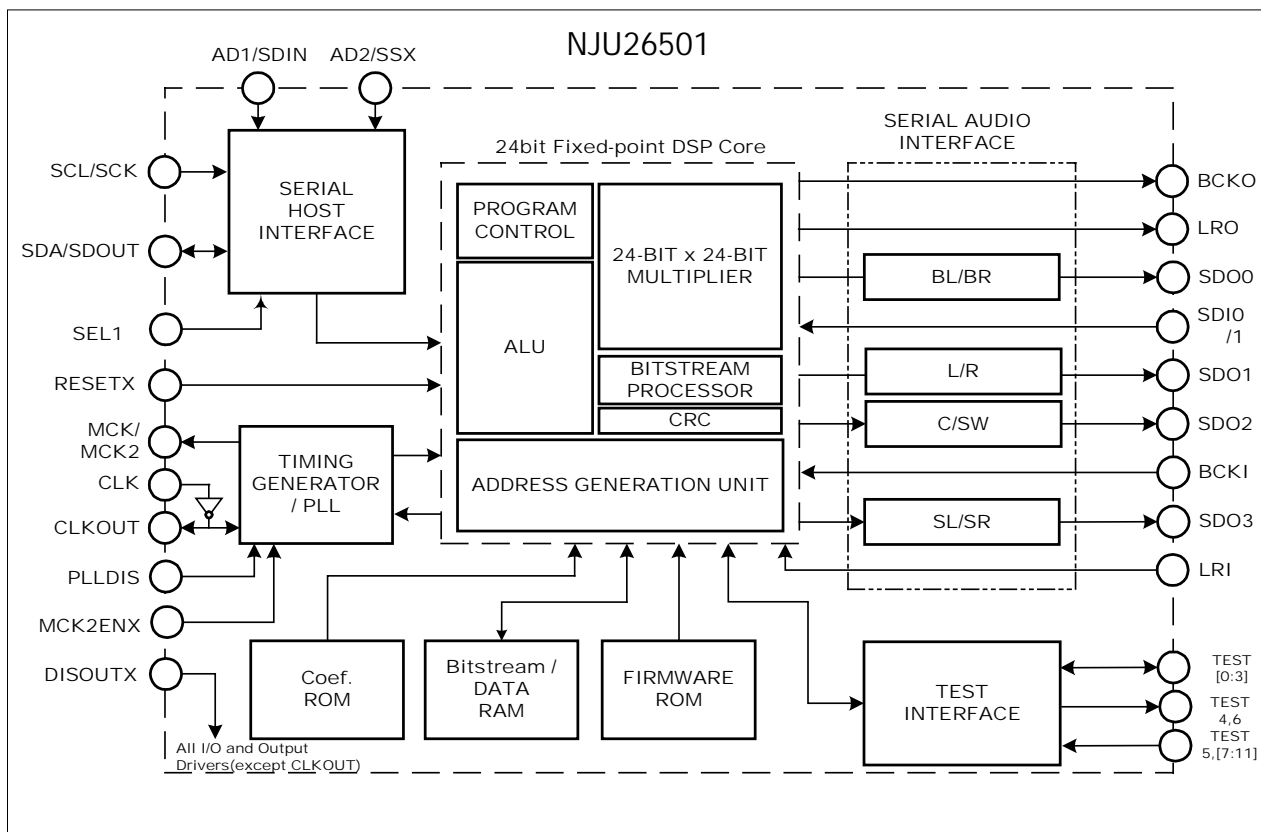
NJU26501

AD1/SDIN
AD2/SSX

SCL/SCK
SDA/SDOUT
SEL1
RESETX
MCK/
MCK2
CLK
CLKOUT
PLLDIS
MCK2ENX
DISOUTX

SERIAL
HOST
INTERFACE

TIMING
GENERATOR
/ PLL

24bit Fixed-point DSP Core

PROGRAM
CONTROL

24-BIT x 24-BIT
MULTIPLIER

ALU

BITSTREAM
PROCESSOR

CRC

ADDRESS GENERATION UNIT

SERIAL AUDIO
INTERFACE

BL/BR
L/R
C/SW
SL/SR

BCKO
LRO
SDO0
SDI0
/1
SDO1
SDO2
BCKI
SDO3
LRI

Coef.
ROM

Bitstream /
DATA
RAM

FIRMWARE
ROM

TEST
INTERFACE

TEST
[0:3]
TEST
4,6
TEST
5,[7:11]

All I/O and Output
Drivers(except CLKOUT)